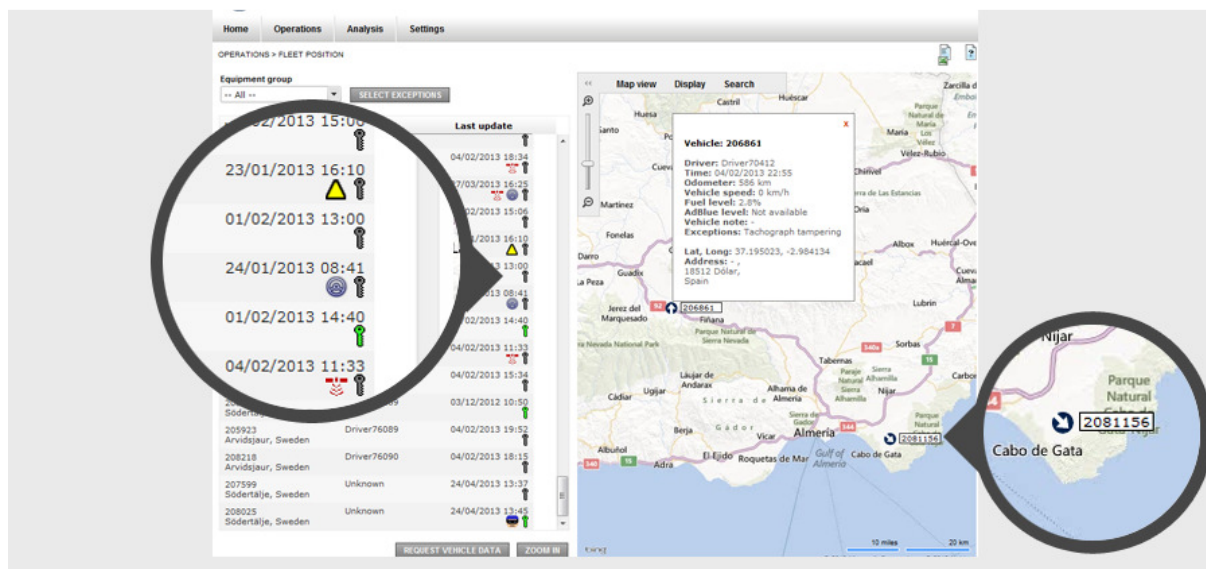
Home Operations Analysis Settings

OPERATIONS > FLEET POSITION

Equipment group

-- All --

SELECT EXCEPTIONS

Last update

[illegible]/02/2013 15:00

23/01/2013 16:10

01/02/2013 13:00

24/01/2013 08:41

01/02/2013 14:40

04/02/2013 11:33

04/02/2013 18:34
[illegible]/03/2013 16:25
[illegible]/02/2013 15:06
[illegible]/2013 16:10
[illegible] 13:00
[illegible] 08:41
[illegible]/02/2013 14:40
04/02/2013 11:33
04/02/2013 15:34

| | | |
|---|---|---|
| 20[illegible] Södertälje, Sweden | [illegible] | 03/12/2012 10:50 |
| 205923 Arvidsjaur, Sweden | Driver76089 | 04/02/2013 19:52 |
| 208218 Arvidsjaur, Sweden | Driver76090 | 04/02/2013 18:15 |
| 207599 Södertälje, Sweden | Unknown | 24/04/2013 13:37 |
| 208025 Södertälje, Sweden | Unknown | 24/04/2013 13:45 |

REQUEST VEHICLE DATA ZOOM IN

Map view Display Search

Vehicle: 206861

Driver: Driver70412
Time: 04/02/2013 22:55
Odometer: 586 km
Vehicle speed: 0 km/h
Fuel level: 2.8%
AdBlue level: Not available
Vehicle note: -
Exceptions: Tachograph tampering

Lat, Long: 37.195023, -2.984134
Address: - ,
18512 Dólar,
Spain

x

Castril Huéscar Huesa Zarcilla d Parque Natural Maria Los Vélez Vélez-Rubio Chirivel Cuev Huércal-Overa Albox Martinez Fonelas Darro Guadix La Peza Jerez del Marquesado Fiñana Parque Natural de Sierra Nevada Sierra Nevada National Park Tabernas Sorbas Lubrín Láujar de Andarax Alhama de Almería Níjar Cádiar Ugíjar Sierra de Gádor Berja Vícar Almería Albuñol Adra El Ejido Roquetas de Mar Gulf of Almería Cabo de Gata Carbo Cueva

206861

2081156

Níjar Parque Natural Cabo de Gata

10 miles 20 km
bing